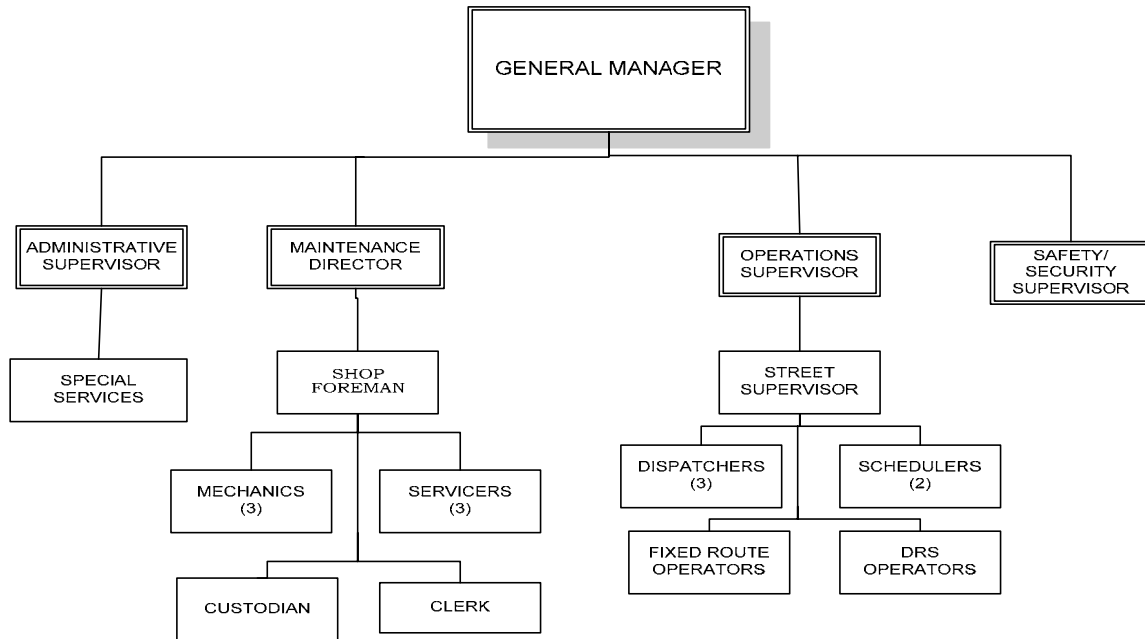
GENERAL MANAGER

ADMINISTRATIVE SUPERVISOR

SPECIAL SERVICES

MAINTENANCE DIRECTOR

SHOP FOREMAN

MECHANICS (3)

SERVICERS (3)

CUSTODIAN

CLERK

OPERATIONS SUPERVISOR

STREET SUPERVISOR

DISPATCHERS (3)

SCHEDULERS (2)

FIXED ROUTE OPERATORS

DRS OPERATORS

SAFETY/ SECURITY SUPERVISOR